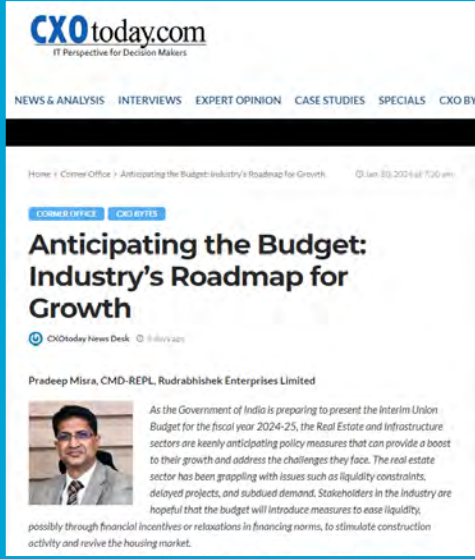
CXOtoday.com
IT Perspective for Decision Makers

NEWS & ANALYSIS INTERVIEWS EXPERT OPINION CASE STUDIES SPECIALS CXO BY

Home > Corner Office > Anticipating the Budget: Industry's Roadmap for Growth
Jan 30, 2024 at 7:30 am

CORNER OFFICE CXO BYTES

Anticipating the Budget: Industry's Roadmap for Growth

CXOtoday News Desk 5 days ago

Pradeep Misra, CMD-REPL, Rudrabhishek Enterprises Limited

As the Government of India is preparing to present the Interim Union Budget for the fiscal year 2024-25, the Real Estate and Infrastructure sectors are keenly anticipating policy measures that can provide a boost to their growth and address the challenges they face. The real estate sector has been grappling with issues such as liquidity constraints, delayed projects, and subdued demand. Stakeholders in the industry are hopeful that the budget will introduce measures to ease liquidity, possibly through financial incentives or relaxations in financing norms, to stimulate construction activity and revive the housing market.